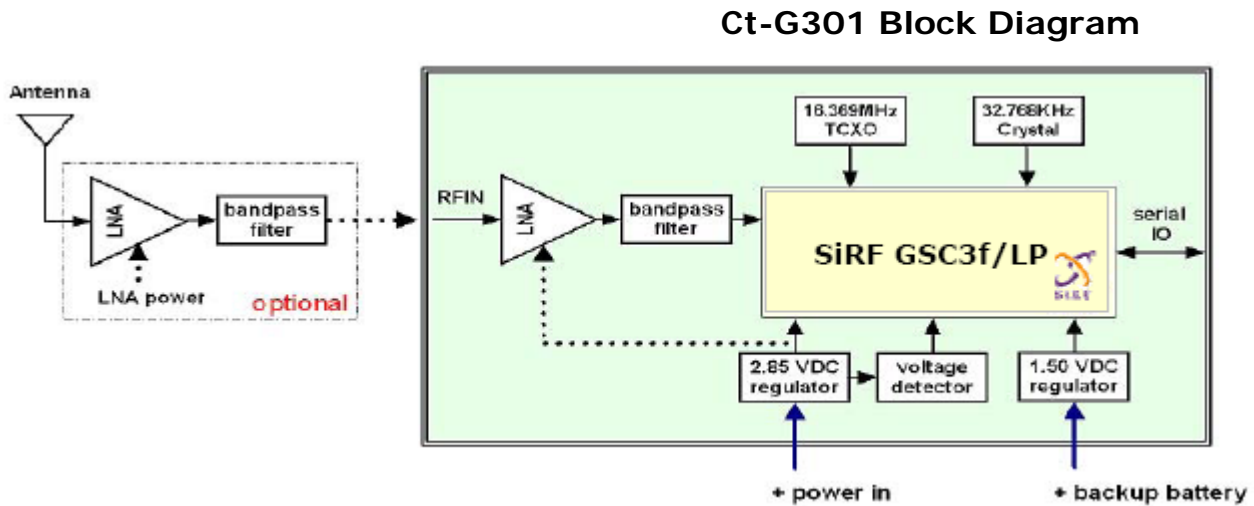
Ct-G301 Block Diagram

Antenna

LNA

bandpass filter

LNA power

optional

RFIN

LNA

bandpass filter

16.369MHz TCXO

32.768KHz Crystal

SiRF GSC3f/LP

SiRF

serial IO

2.85 VDC regulator

voltage detector

1.50 VDC regulator

+ power in

+ backup battery